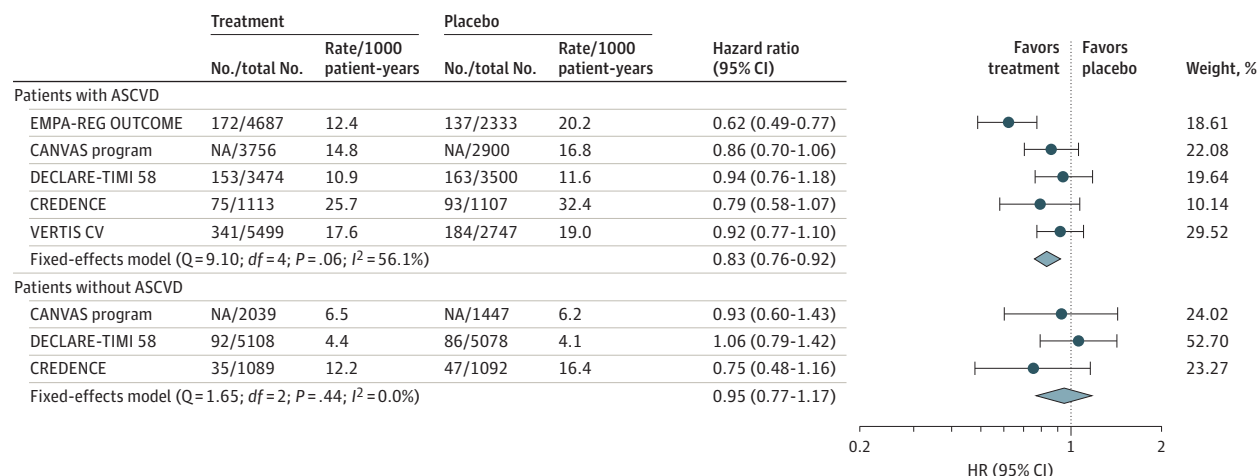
| | Treatment | | Placebo | | | | |
|---|---|---|---|---|---|---|---|
| | No./total No. | Rate/1000 patient-years | No./total No. | Rate/1000 patient-years | Hazard ratio (95% CI) | Favors treatment / Favors placebo | Weight, % |
| Patients with ASCVD | | | | | | | |
| EMPA-REG OUTCOME | 172/4687 | 12.4 | 137/2333 | 20.2 | 0.62 (0.49-0.77) | | 18.61 |
| CANVAS program | NA/3756 | 14.8 | NA/2900 | 16.8 | 0.86 (0.70-1.06) | | 22.08 |
| DECLARE-TIMI 58 | 153/3474 | 10.9 | 163/3500 | 11.6 | 0.94 (0.76-1.18) | | 19.64 |
| CREDENCE | 75/1113 | 25.7 | 93/1107 | 32.4 | 0.79 (0.58-1.07) | | 10.14 |
| VERTIS CV | 341/5499 | 17.6 | 184/2747 | 19.0 | 0.92 (0.77-1.10) | | 29.52 |
| Fixed-effects model (Q = 9.10; *df* = 4; *P* = .06; $I^2$ = 56.1%) | | | | | 0.83 (0.76-0.92) | | |
| Patients without ASCVD | | | | | | | |
| CANVAS program | NA/2039 | 6.5 | NA/1447 | 6.2 | 0.93 (0.60-1.43) | | 24.02 |
| DECLARE-TIMI 58 | 92/5108 | 4.4 | 86/5078 | 4.1 | 1.06 (0.79-1.42) | | 52.70 |
| CREDENCE | 35/1089 | 12.2 | 47/1092 | 16.4 | 0.75 (0.48-1.16) | | 23.27 |
| Fixed-effects model (Q = 1.65; *df* = 2; *P* = .44; $I^2$ = 0.0%) | | | | | 0.95 (0.77-1.17) | | |

0.2 1 2
HR (95% CI)